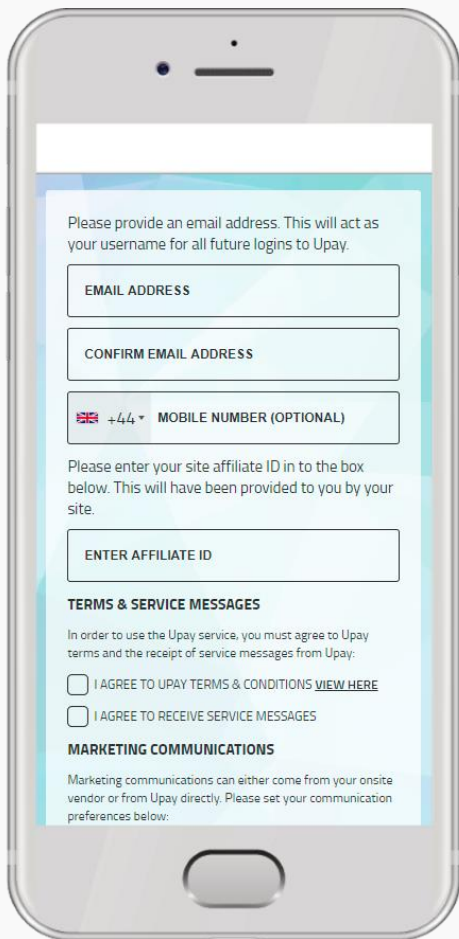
Please provide an email address. This will act as your username for all future logins to Upay.

EMAIL ADDRESS

CONFIRM EMAIL ADDRESS

+44 ▾ MOBILE NUMBER (OPTIONAL)

Please enter your site affiliate ID in to the box below. This will have been provided to you by your site.

ENTER AFFILIATE ID

TERMS & SERVICE MESSAGES

In order to use the Upay service, you must agree to Upay terms and the receipt of service messages from Upay:

I AGREE TO UPAY TERMS & CONDITIONS VIEW HERE

I AGREE TO RECEIVE SERVICE MESSAGES

MARKETING COMMUNICATIONS

Marketing communications can either come from your onsite vendor or from Upay directly. Please set your communication preferences below: